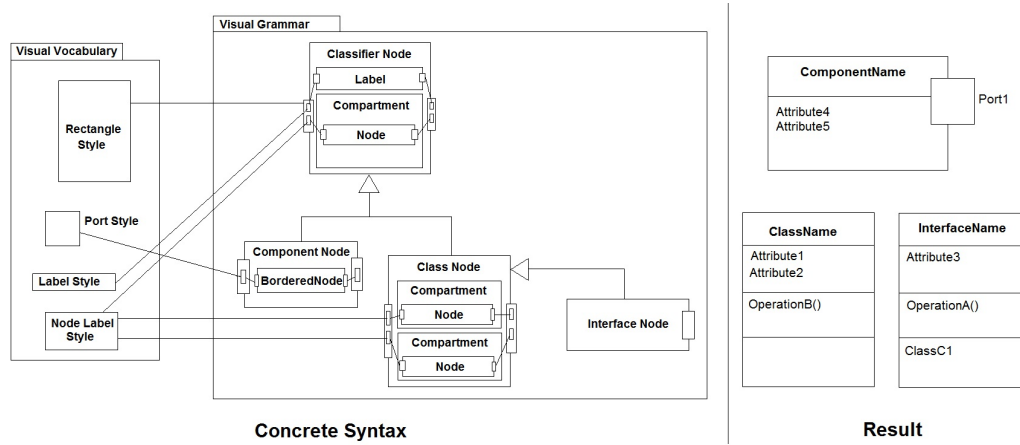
Visual Vocabulary

Rectangle Style

Port Style

Label Style

Node Label Style

Visual Grammar

Classifier Node

Label

Compartment

Node

Component Node

BorderedNode

Class Node

Compartment

Node

Compartment

Node

Interface Node

Concrete Syntax

ComponentName

Attribute4
Attribute5

Port1

ClassName

Attribute1
Attribute2

OperationB()

InterfaceName

Attribute3

OperationA()

ClassC1

Result